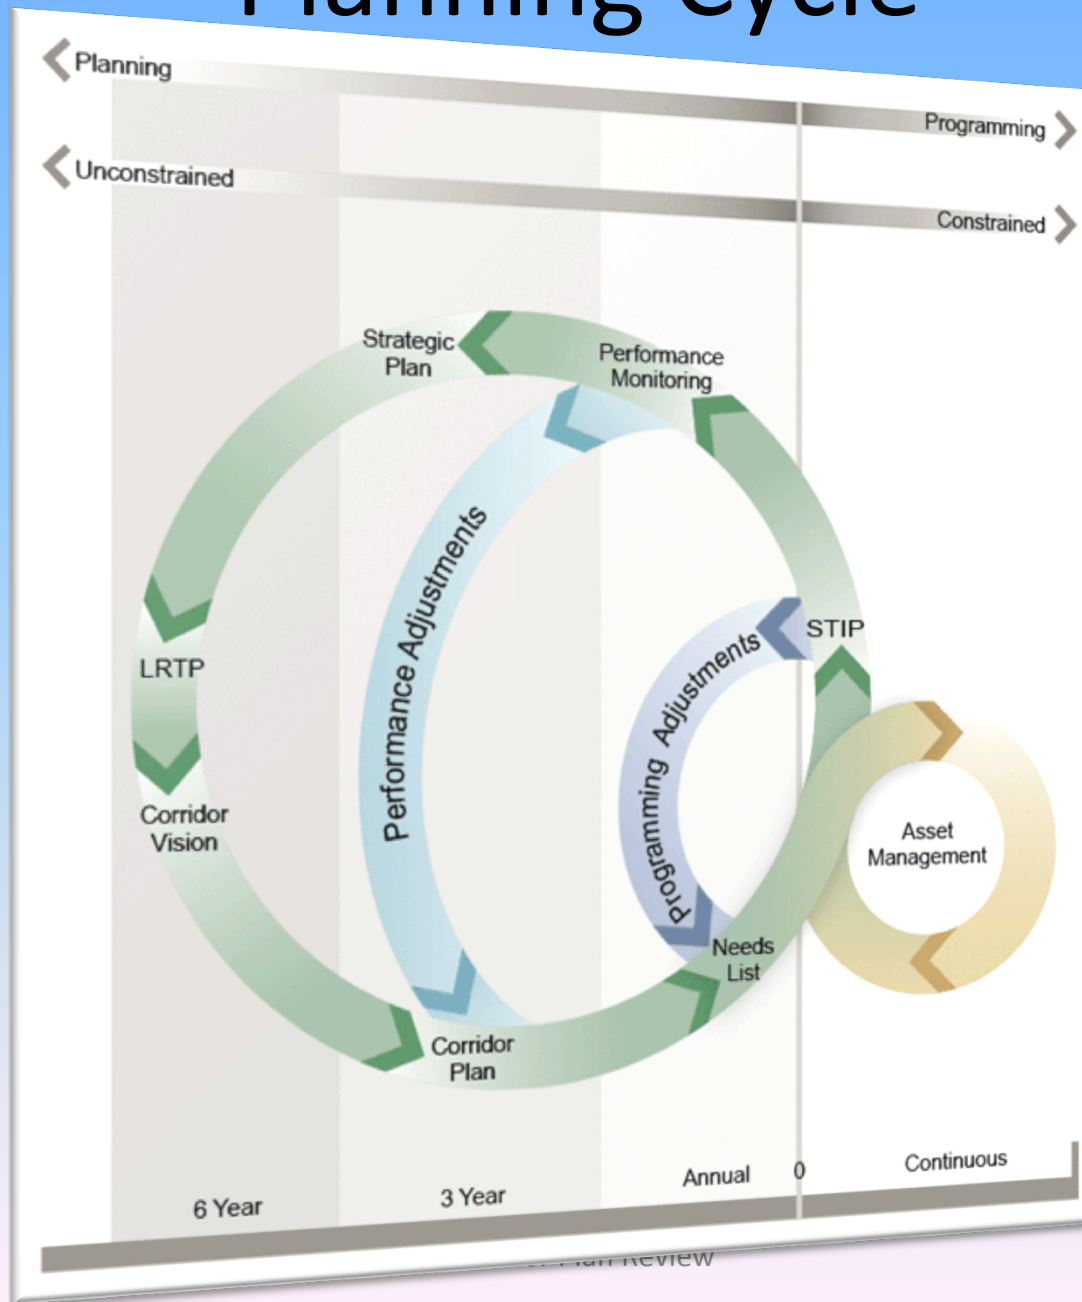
Planning Cycle

Planning

Programming

Unconstrained

Constrained

Strategic Plan

Performance Monitoring

Performance Adjustments

LRTP

Corridor Vision

STIP

Programming Adjustments

Asset Management

Needs List

Corridor Plan

6 Year

3 Year

Annual

0

Continuous

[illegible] Plan Review